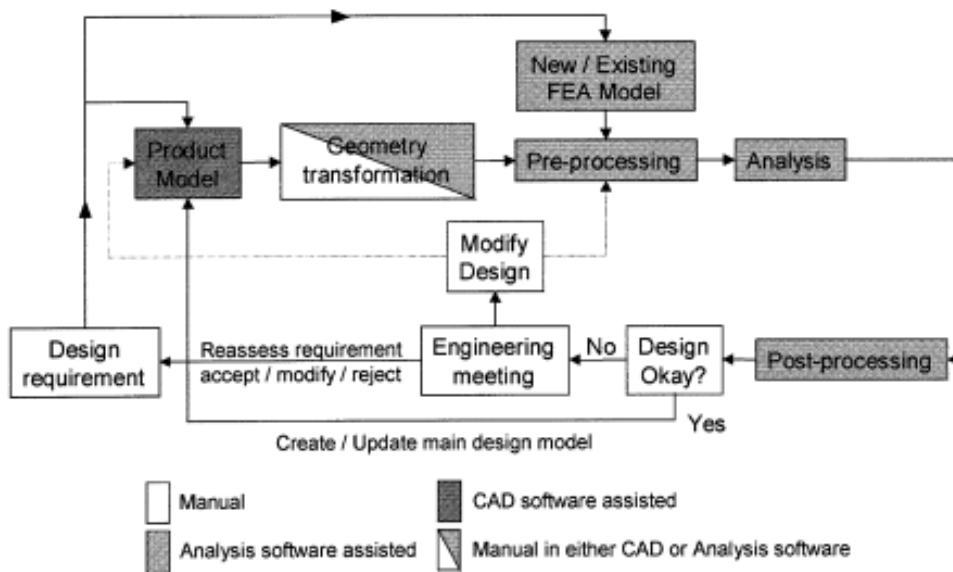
New / Existing FEA Model

Product Model

Geometry transformation

Pre-processing

Analysis

Modify Design

Design requirement

Reassess requirement accept / modify / reject

Engineering meeting

No

Design Okay?

Post-processing

Yes

Create / Update main design model

Manual

CAD software assisted

Analysis software assisted

Manual in either CAD or Analysis software